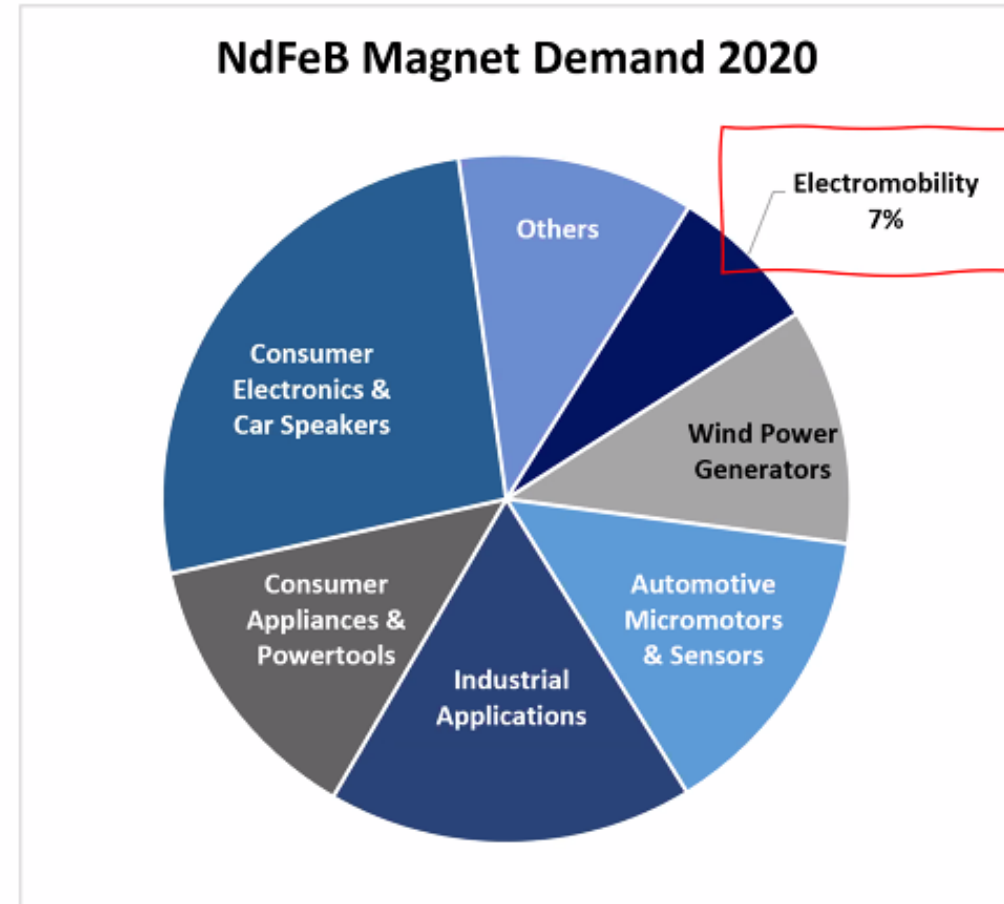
NdFeB Magnet Demand 2020

Electromobility
7%

Others

Consumer Electronics & Car Speakers

Wind Power Generators

Automotive Micromotors & Sensors

Industrial Applications

Consumer Appliances & Powertools